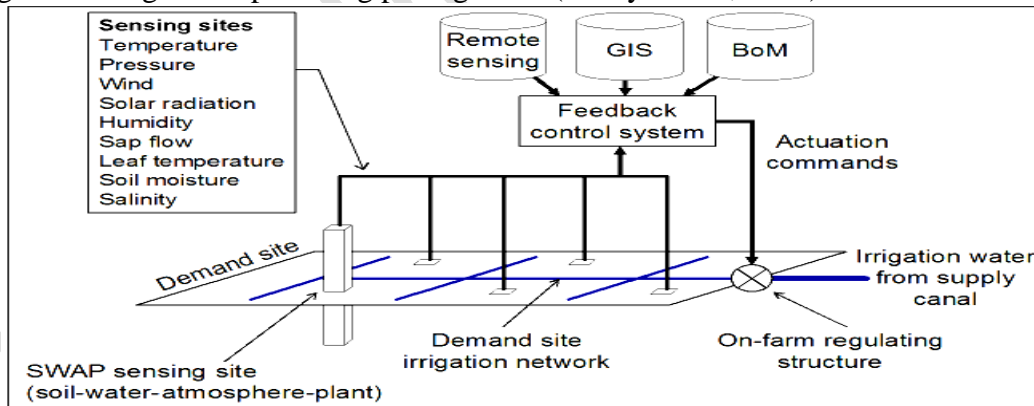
Sensing sites
Temperature
Pressure
Wind
Solar radiation
Humidity
Sap flow
Leaf temperature
Soil moisture
Salinity

Remote sensing

GIS

BoM

Feedback control system

Actuation commands

Demand site

Irrigation water from supply canal

Demand site irrigation network

On-farm regulating structure

SWAP sensing site (soil-water-atmosphere-plant)